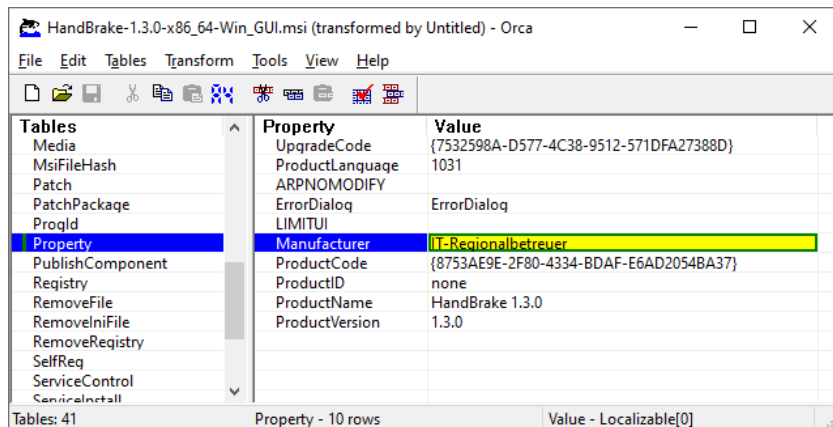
HandBrake-1.3.0-x86_64-Win_GUI.msi (transformed by Untitled) - Orca

File Edit Tables Transform Tools View Help

| Tables |
|---|
| Media |
| MsiFileHash |
| Patch |
| PatchPackage |
| ProgId |
| Property |
| PublishComponent |
| Registry |
| RemoveFile |
| RemoveIniFile |
| RemoveRegistry |
| SelfReg |
| ServiceControl |
| ServiceInstall |

| Property | Value |
|---|---|
| UpgradeCode | {7532598A-D577-4C38-9512-571DFA27388D} |
| ProductLanguage | 1031 |
| ARPNOMODIFY | |
| ErrorDialog | ErrorDialog |
| LIMITUI | |
| Manufacturer | IT-Regionalbetreuer |
| ProductCode | {8753AE9E-2F80-4334-BDAF-E6AD2054BA37} |
| ProductID | none |
| ProductName | HandBrake 1.3.0 |
| ProductVersion | 1.3.0 |

Tables: 41 Property - 10 rows Value - Localizable[0]